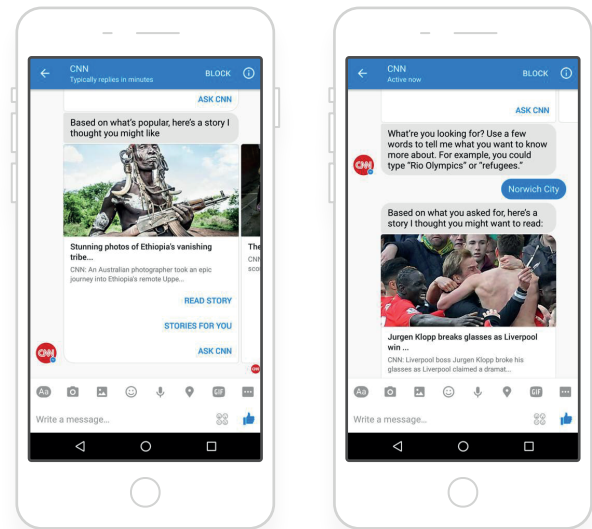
CNN
Typically replies in minutes
BLOCK

ASK CNN

Based on what's popular, here's a story I thought you might like

Stunning photos of Ethiopia's vanishing tribe...
CNN: An Australian photographer took an epic journey into Ethiopia's remote Upper...

READ STORY
STORIES FOR YOU
ASK CNN

The
CNN
scor

CNN

Aa
GIF
Write a message...

CNN
Active now
BLOCK

ASK CNN

What're you looking for? Use a few words to tell me what you want to know more about. For example, you could type "Rio Olympics" or "refugees."

CNN

Norwich City

Based on what you asked for, here's a story I thought you might want to read:

Jurgen Klopp breaks glasses as Liverpool win ...
CNN: Liverpool boss Jurgen Klopp broke his glasses as Liverpool claimed a dramat...

Aa
GIF
Write a message...